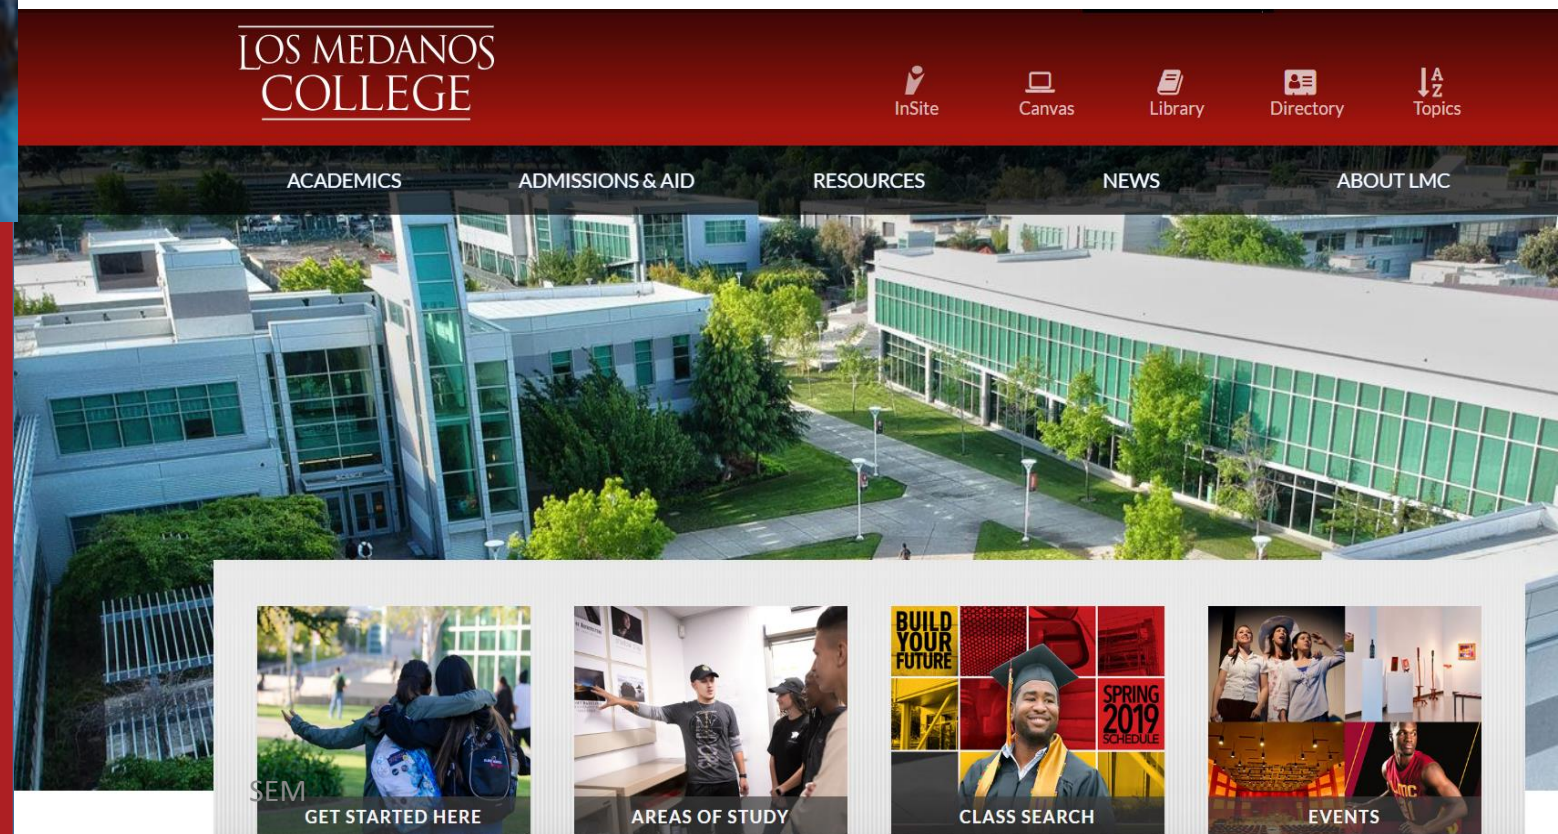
LOS MEDANOS COLLEGE

InSite
Canvas
Library
Directory
Topics

ACADEMICS
ADMISSIONS & AID
RESOURCES
NEWS
ABOUT LMC

BUILD YOUR FUTURE

SPRING 2019 SCHEDULE

SEM

GET STARTED HERE
AREAS OF STUDY
CLASS SEARCH
EVENTS